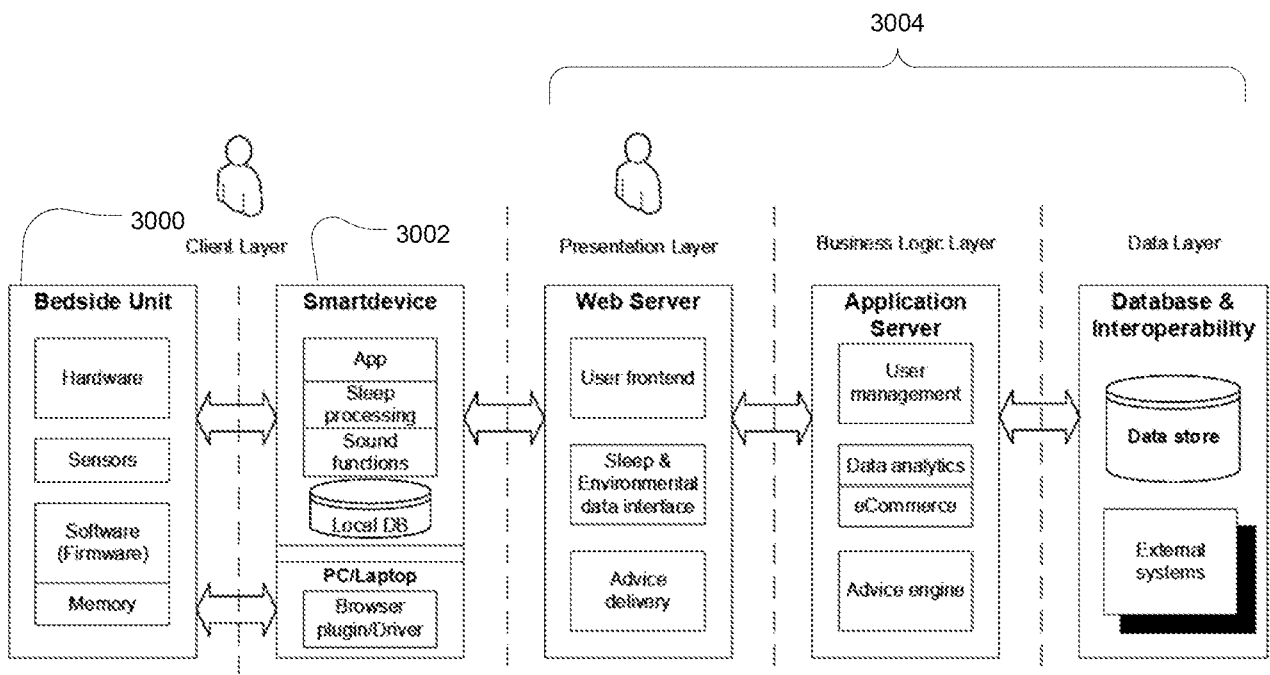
3004

3000

Client Layer

3002

Presentation Layer

Business Logic Layer

Data Layer

Bedside Unit

Hardware

Sensors

Software (Firmware)

Memory

Smartdevice

App

Sleep processing

Sound functions

Local DB

PC/Laptop

Browser plugin/Driver

Web Server

User frontend

Sleep & Environmental data interface

Advice delivery

Application Server

User management

Data analytics

eCommerce

Advice engine

Database & Interoperability

Data store

External systems